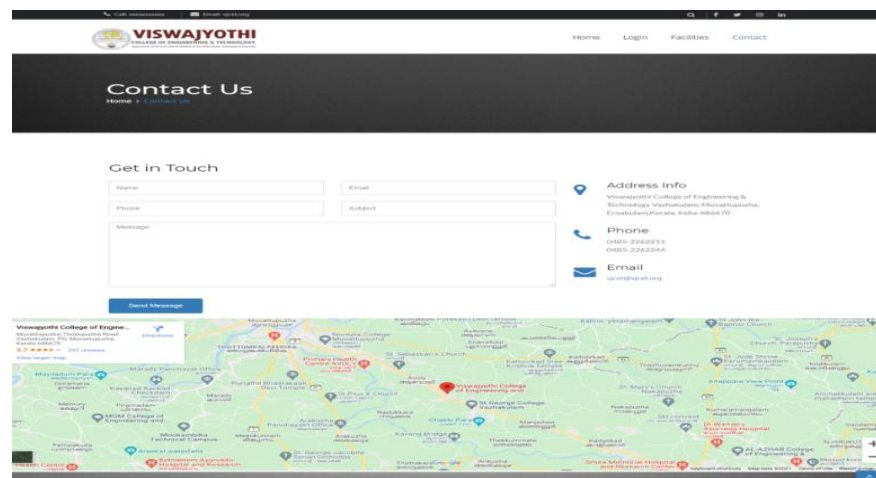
Call: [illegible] Email: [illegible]

VISWAJYOTHI
COLLEGE OF ENGINEERING & TECHNOLOGY

Home Login Facilities Contact

Contact Us
Home » Contact Us

Get in Touch

Name
Email
Phone
Subject
Message

Send Message

Address Info
Viswajyothi College of Engineering & Technology Vazhakulam, Muvattupuzha, Ernakulam,Kerala, India-686670

Phone
0485-2262211
0485-2262244

Email
vjcet@vjcet.org

Viswajyothi College of Engine...
Muvattupuzha-Thodupuzha Road, Vazhakulam, PO, Muvattupuzha, Kerala 686670
3.7 ★★★★ 251 reviews
View larger map
Directions

Viswajyothi College of Engineering and...
St. George College Vazhakulam
MGM College of Engineering and...
Primary Health Centre Avoly
Muvattupuzha
Vazhakulam
Madakkathanam
Mookambika Technical Campus
Keyboard shortcuts Map data ©2021 Terms of Use Report a map error